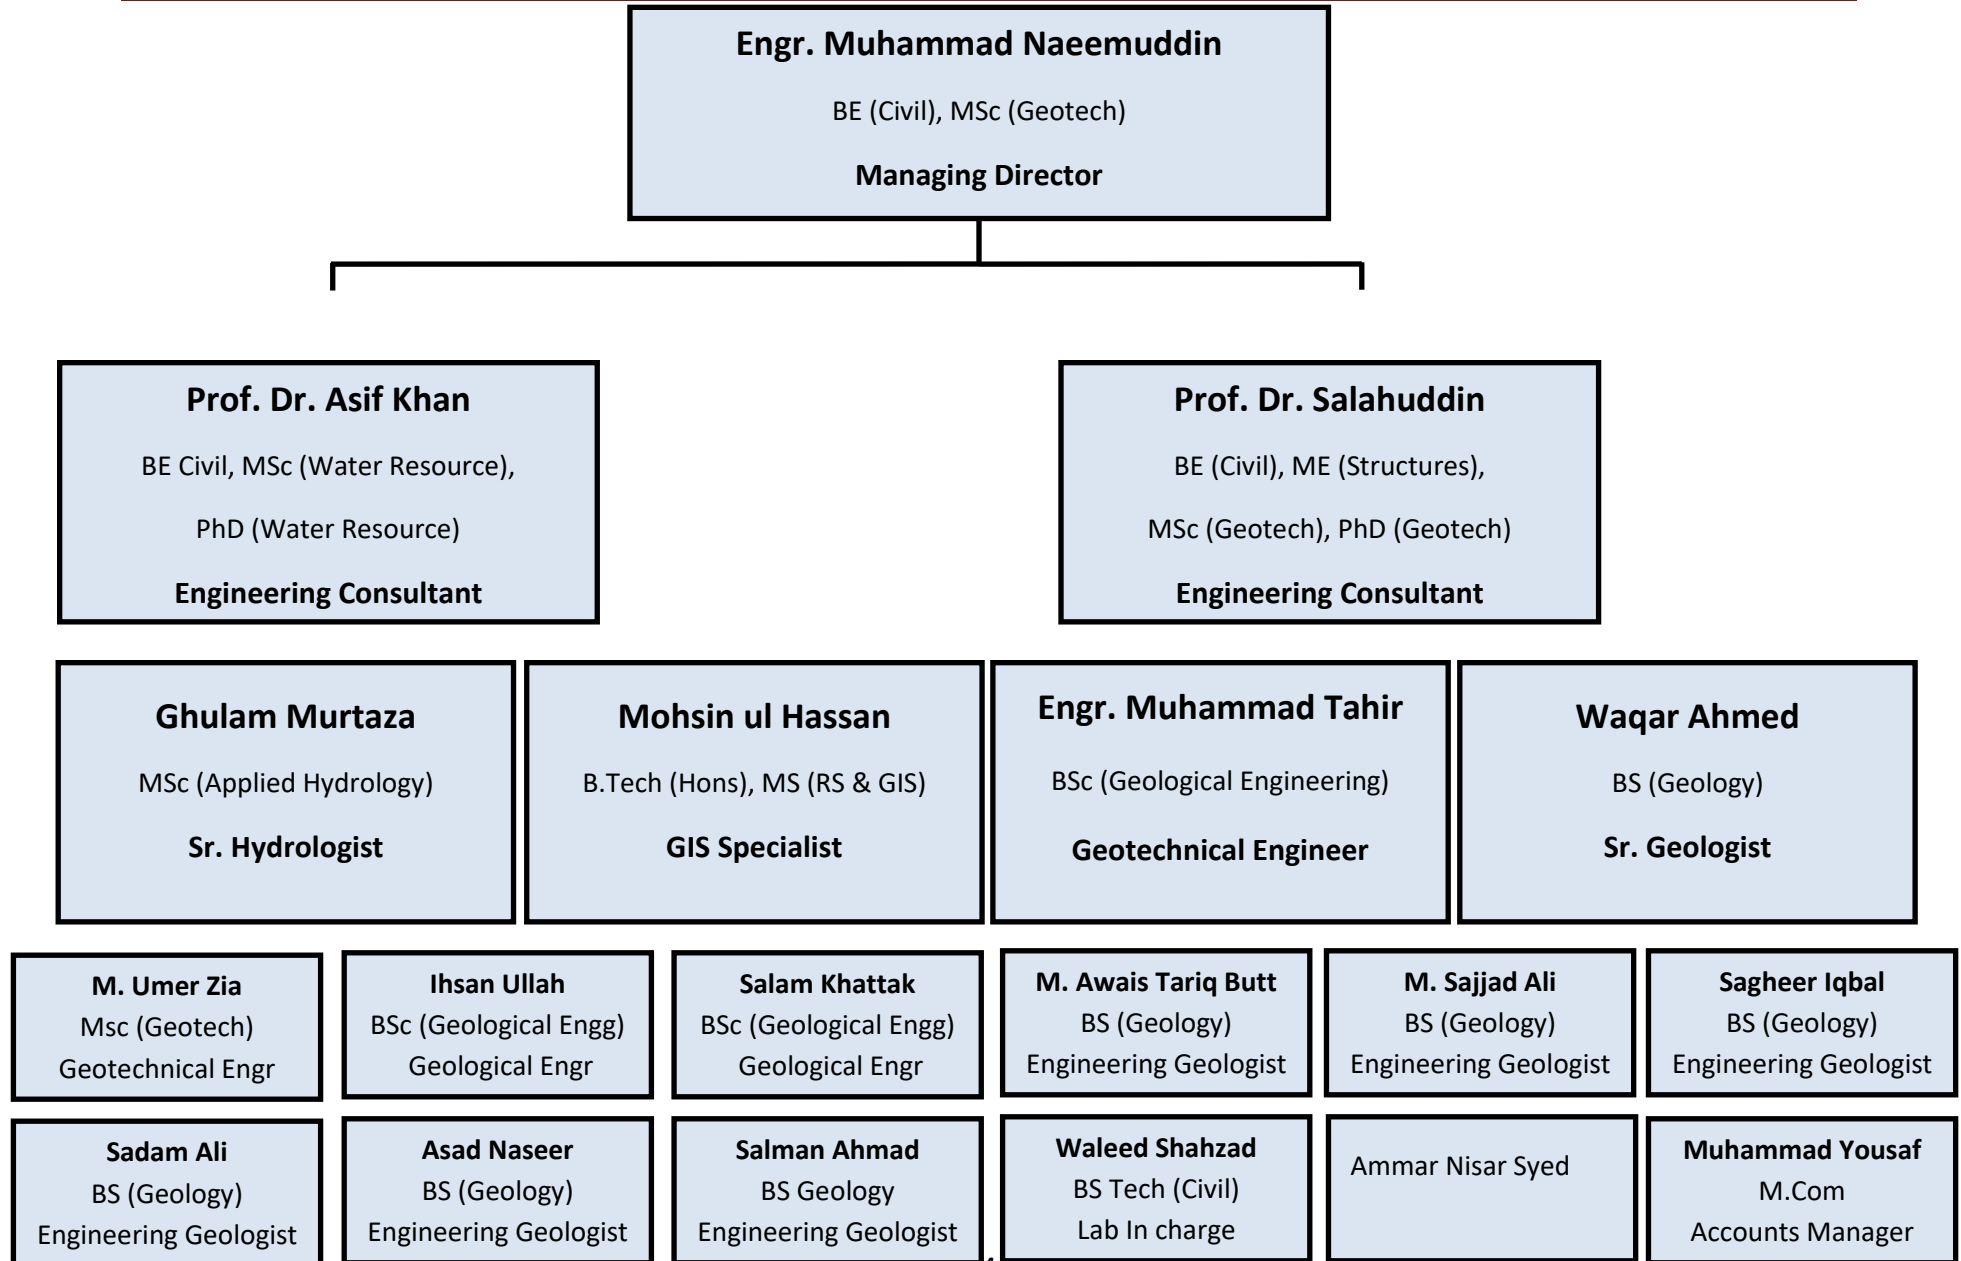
Engr. Muhammad Naeemuddin
BE (Civil), MSc (Geotech)
Managing Director

Prof. Dr. Asif Khan
BE Civil, MSc (Water Resource),
PhD (Water Resource)
Engineering Consultant

Prof. Dr. Salahuddin
BE (Civil), ME (Structures),
MSc (Geotech), PhD (Geotech)
Engineering Consultant

Ghulam Murtaza
MSc (Applied Hydrology)
Sr. Hydrologist

Mohsin ul Hassan
B.Tech (Hons), MS (RS & GIS)
GIS Specialist

Engr. Muhammad Tahir
BSc (Geological Engineering)
Geotechnical Engineer

Waqar Ahmed
BS (Geology)
Sr. Geologist

M. Umer Zia
Msc (Geotech)
Geotechnical Engr

Ihsan Ullah
BSc (Geological Engg)
Geological Engr

Salam Khattak
BSc (Geological Engg)
Geological Engr

M. Awais Tariq Butt
BS (Geology)
Engineering Geologist

M. Sajjad Ali
BS (Geology)
Engineering Geologist

Sagheer Iqbal
BS (Geology)
Engineering Geologist

Sadam Ali
BS (Geology)
Engineering Geologist

Asad Naseer
BS (Geology)
Engineering Geologist

Salman Ahmad
BS Geology
Engineering Geologist

Waleed Shahzad
BS Tech (Civil)
Lab In charge

Ammar Nisar Syed

Muhammad Yousaf
M.Com
Accounts Manager